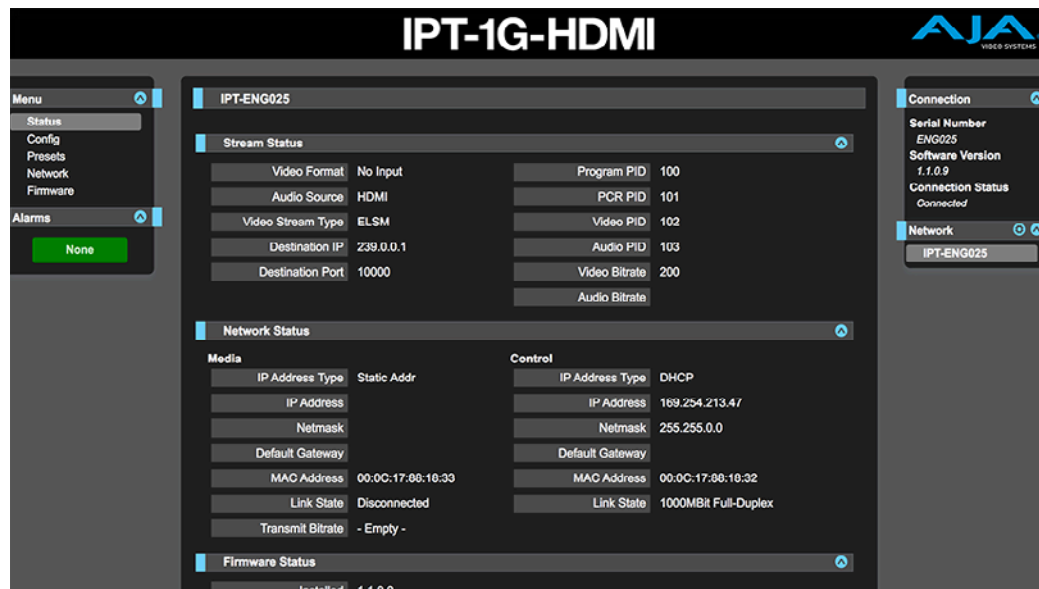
IPT-1G-HDMI

AJA VIDEO SYSTEMS

Menu
Status
Config
Presets
Network
Firmware

Alarms
None

IPT-ENG025

Stream Status

| Video Format | No Input | Program PID | 100 |
|---|---|---|---|
| Audio Source | HDMI | PCR PID | 101 |
| Video Stream Type | ELSM | Video PID | 102 |
| Destination IP | 239.0.0.1 | Audio PID | 103 |
| Destination Port | 10000 | Video Bitrate | 200 |
| | | Audio Bitrate | |

Network Status

Media

| IP Address Type | Static Addr |
|---|---|
| IP Address | |
| Netmask | |
| Default Gateway | |
| MAC Address | 00:0C:17:88:18:33 |
| Link State | Disconnected |
| Transmit Bitrate | - Empty - |

Control

| IP Address Type | DHCP |
|---|---|
| IP Address | 169.254.213.47 |
| Netmask | 255.255.0.0 |
| Default Gateway | |
| MAC Address | 00:0C:17:88:18:32 |
| Link State | 1000MBit Full-Duplex |

Firmware Status

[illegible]

Connection
Serial Number
ENG025
Software Version
1.1.0.9
Connection Status
Connected

Network
IPT-ENG025